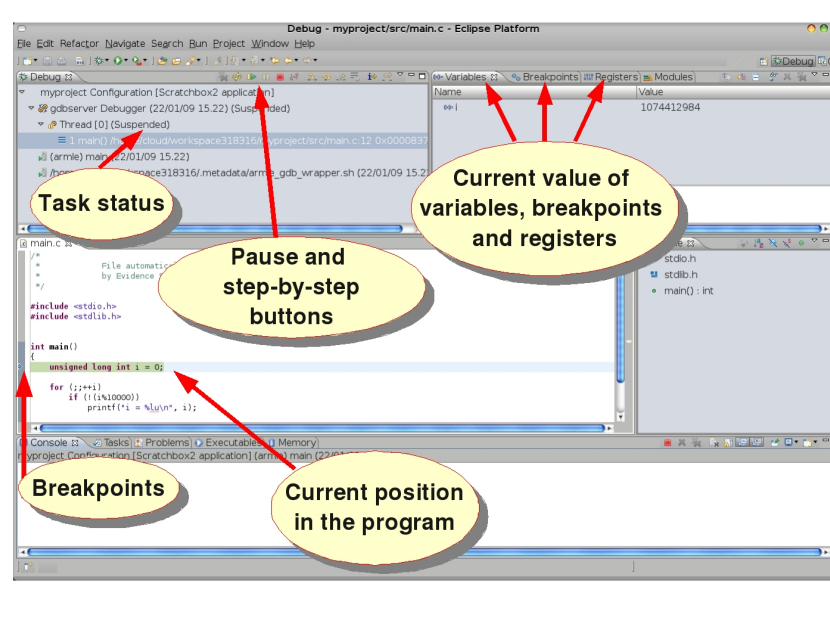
Debug - myproject/src/main.c - Eclipse Platform

File Edit Refactor Navigate Search Run Project Window Help

Debug

Debug

myproject Configuration [Scratchbox2 application]

gdbserver Debugger (22/01/09 15.22) (Suspended)

Thread [0] (Suspended)

1 main() /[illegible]cloud/workspace318316/myproject/src/main.c:12 0x0000837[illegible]

(armle) main (22/01/09 15.22)

/hom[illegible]pace318316/.metadata/arm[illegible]_gdb_wrapper.sh (22/01/09 15.2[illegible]

Task status

Variables | Breakpoints | Registers | Modules

| Name | Value |
|---|---|
| i | 1074412984 |

Current value of variables, breakpoints and registers

main.c

/*
* File automatic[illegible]
* by Evidence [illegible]
*/

#include <stdio.h>
#include <stdlib.h>

int main()
{
unsigned long int i = 0;

for (;;++i)
if (!(i%10000))
printf("i = %lu\n", i);

Pause and step-by-step buttons

stdio.h
stdlib.h
main() : int

Console | Tasks | Problems | Executables | Memory

myproject Configuration [Scratchbox2 application] (armle) main (22/01/0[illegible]

Breakpoints

Current position in the program